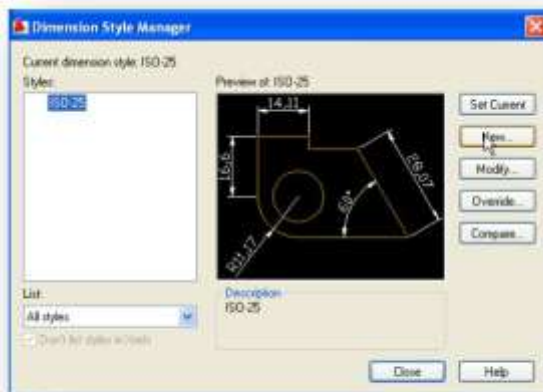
Dimension Style Manager

Current dimension style: ISO-25
Styles:
ISO-25

Preview of: ISO-25

14,11
16,6
28,07
60°
R11,17

Set Current
New...
Modify...
Override...
Compare...

List:
All styles
Don't list styles in Xrefs

Description
ISO-25

Close
Help